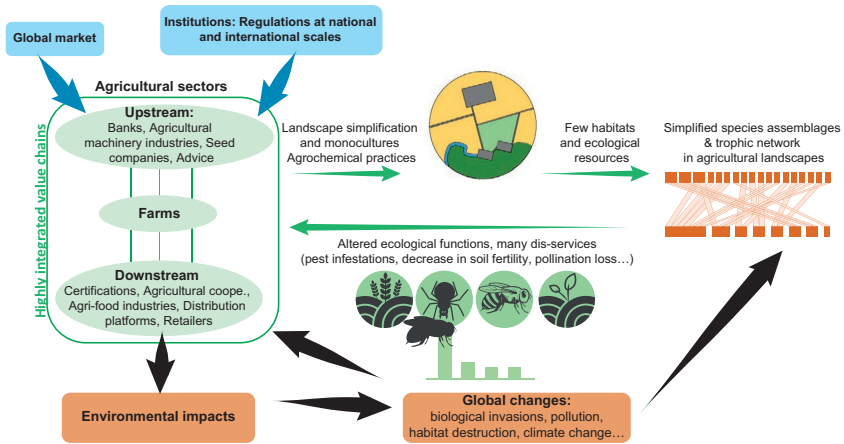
Global market

Institutions: Regulations at national and international scales

Agricultural sectors

Highly integrated value chains

Upstream:
Banks, Agricultural machinery industries, Seed companies, Advice

Farms

Downstream
Certifications, Agricultural coope., Agri-food industries, Distribution platforms, Retailers

Landscape simplification and monocultures
Agrochemical practices

Few habitats and ecological resources

Simplified species assemblages & trophic network in agricultural landscapes

Altered ecological functions, many dis-services
(pest infestations, decrease in soil fertility, pollination loss…)

Environmental impacts

Global changes:
biological invasions, pollution, habitat destruction, climate change…